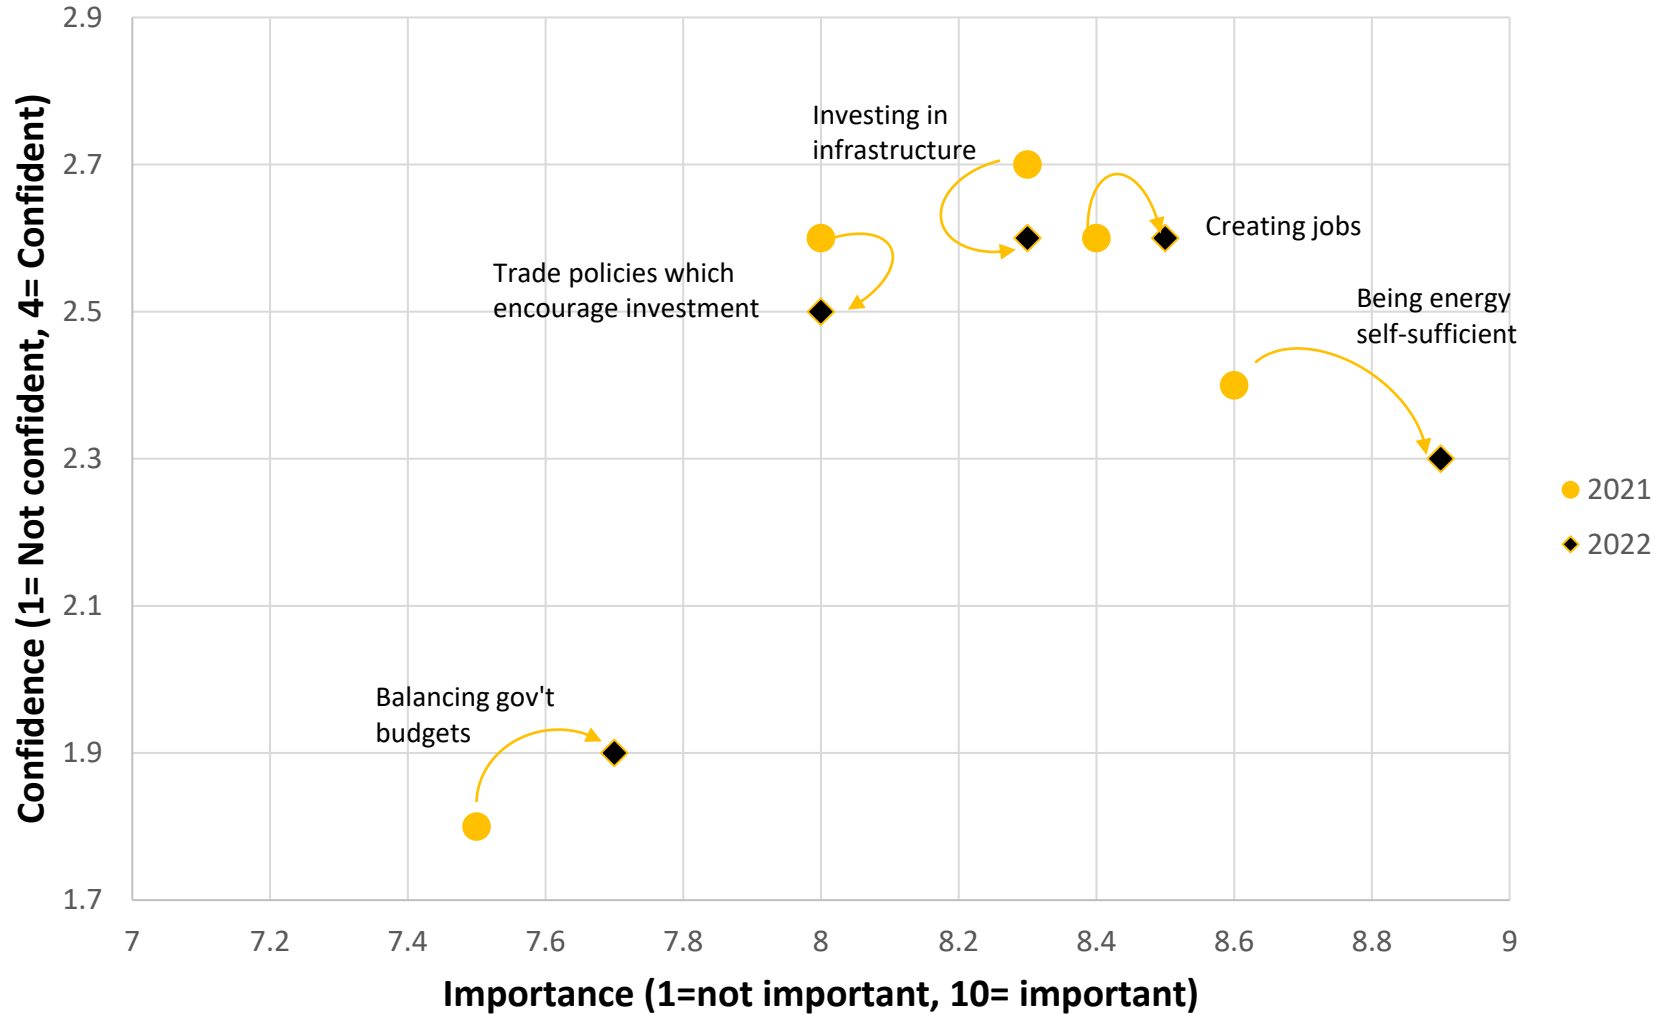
Confidence (1= Not confident, 4= Confident)

2.9
2.7
2.5
2.3
2.1
1.9
1.7

Investing in infrastructure

Creating jobs

Trade policies which encourage investment

Being energy self-sufficient

Balancing gov't budgets

2021
2022

7
7.2
7.4
7.6
7.8
8
8.2
8.4
8.6
8.8
9

Importance (1=not important, 10= important)